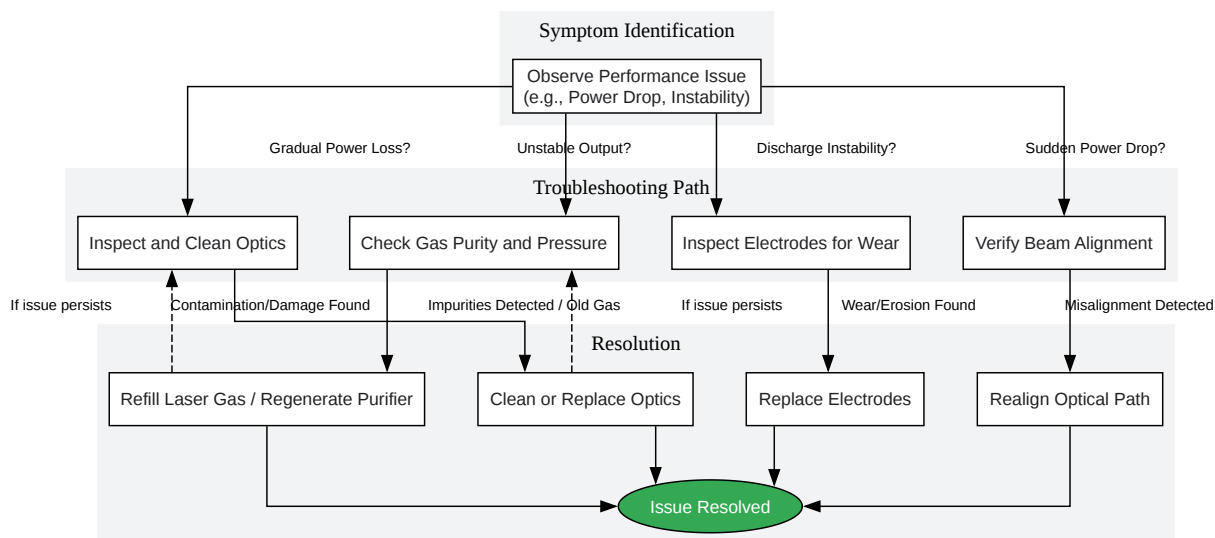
Symptom Identification

Observe Performance Issue (e.g., Power Drop, Instability)

Gradual Power Loss?

Unstable Output?

Discharge Instability?

Sudden Power Drop?

Troubleshooting Path

Inspect and Clean Optics

Check Gas Purity and Pressure

Inspect Electrodes for Wear

Verify Beam Alignment

If issue persists

Contamination/Damage Found

Impurities Detected / Old Gas

If issue persists

Wear/Erosion Found

Misalignment Detected

Resolution

Refill Laser Gas / Regenerate Purifier

Clean or Replace Optics

Replace Electrodes

Realign Optical Path

Issue Resolved